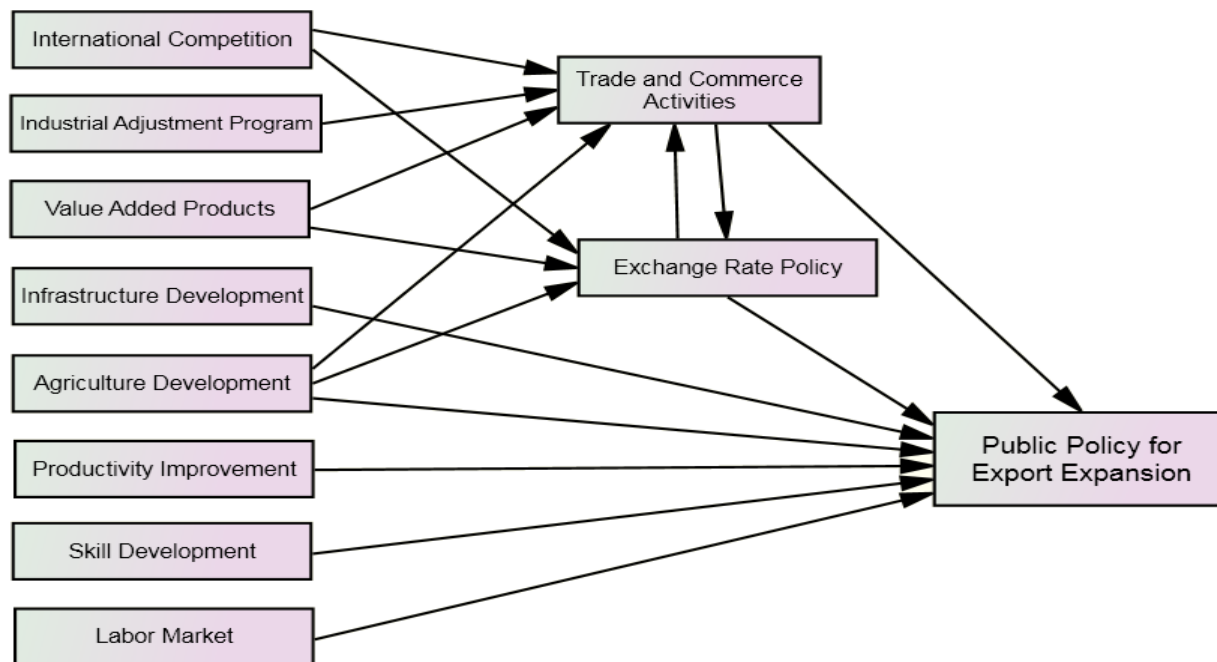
International Competition

Industrial Adjustment Program

Value Added Products

Infrastructure Development

Agriculture Development

Productivity Improvement

Skill Development

Labor Market

Trade and Commerce Activities

Exchange Rate Policy

Public Policy for Export Expansion